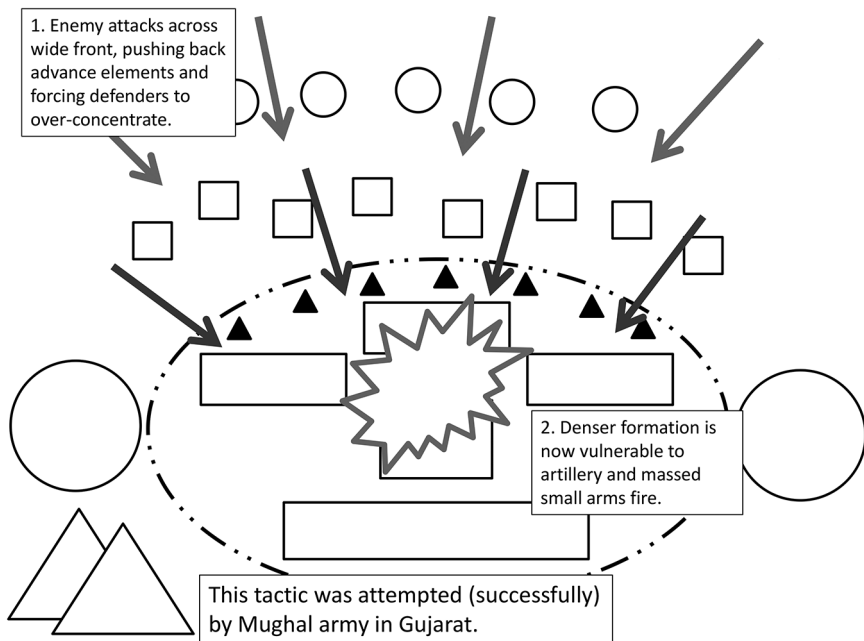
1. Enemy attacks across wide front, pushing back advance elements and forcing defenders to over-concentrate.

2. Denser formation is now vulnerable to artillery and massed small arms fire.

This tactic was attempted (successfully) by Mughal army in Gujarat.